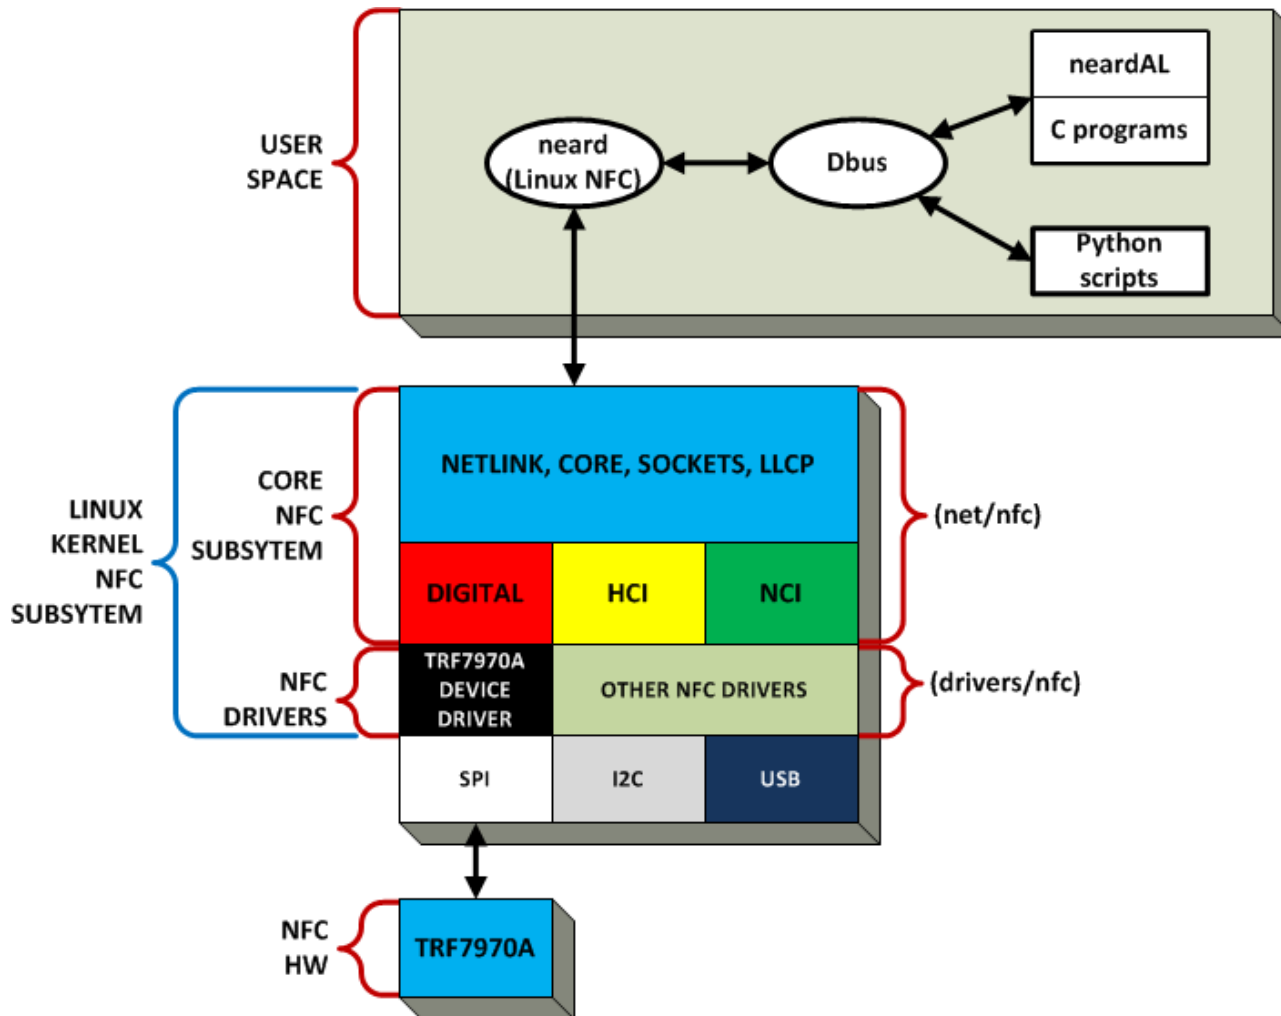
USER SPACE

neard (Linux NFC)

Dbus

neardAL

C programs

Python scripts

LINUX KERNEL NFC SUBSYTEM

CORE NFC SUBSYTEM

NETLINK, CORE, SOCKETS, LLCP

(net/nfc)

DIGITAL

HCI

NCI

NFC DRIVERS

TRF7970A DEVICE DRIVER

OTHER NFC DRIVERS

(drivers/nfc)

SPI

I2C

USB

NFC HW

TRF7970A